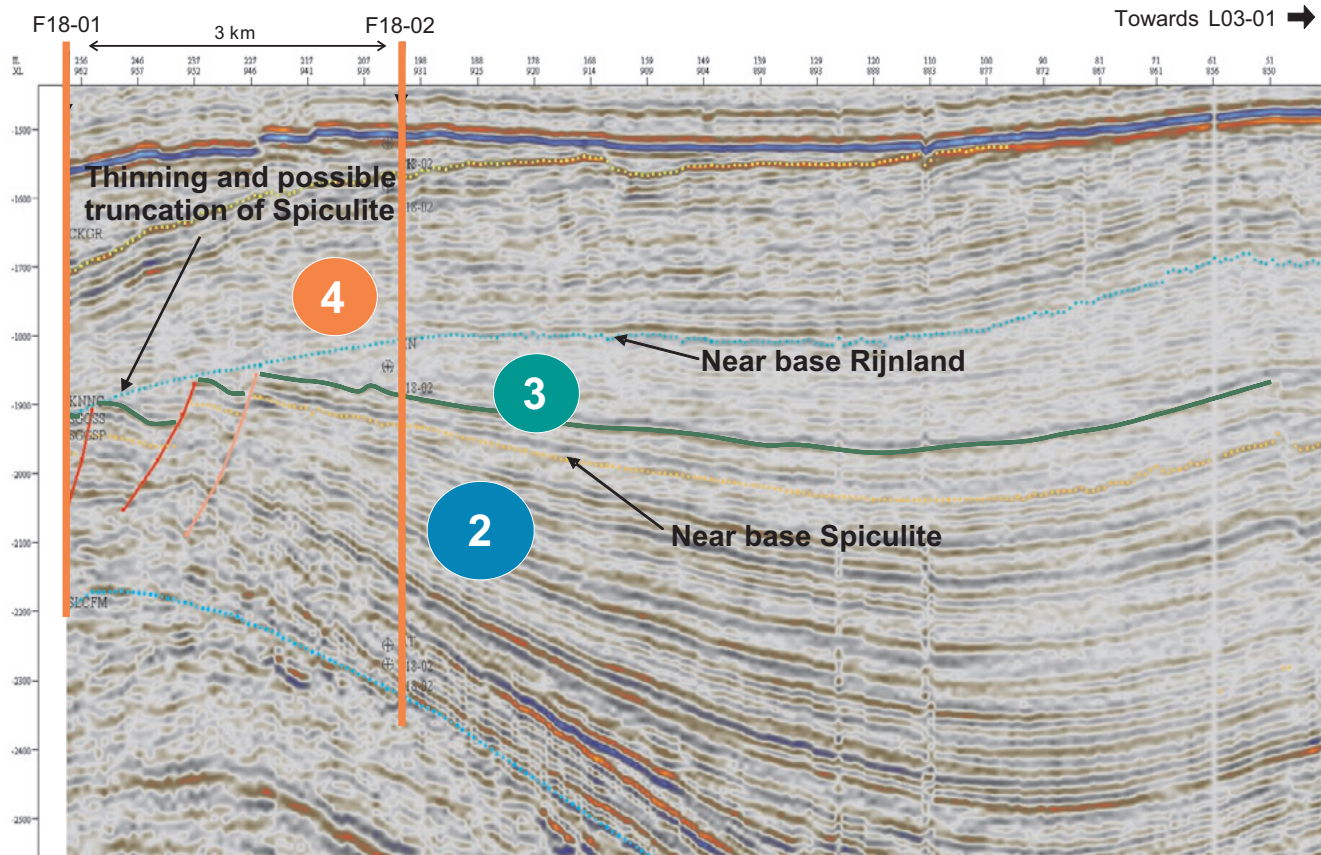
F18-01
3 km
F18-02
Towards L03-01

IL
XL

256 962
246 957
237 952
227 946
217 941
207 936
198 931
188 925
178 920
168 914
159 909
149 904
139 898
129 893
120 888
110 883
100 877
90 872
81 867
71 861
61 856
51 850

-1500
-1600
-1700
-1800
-1900
-2000
-2100
-2200
-2300
-2400
-2500

Thinning and possible truncation of Spiculite

CKGR
KNNC
SGGSS
SGGSP
SLCFM

4
3
2

Near base Rijnland
Near base Spiculite